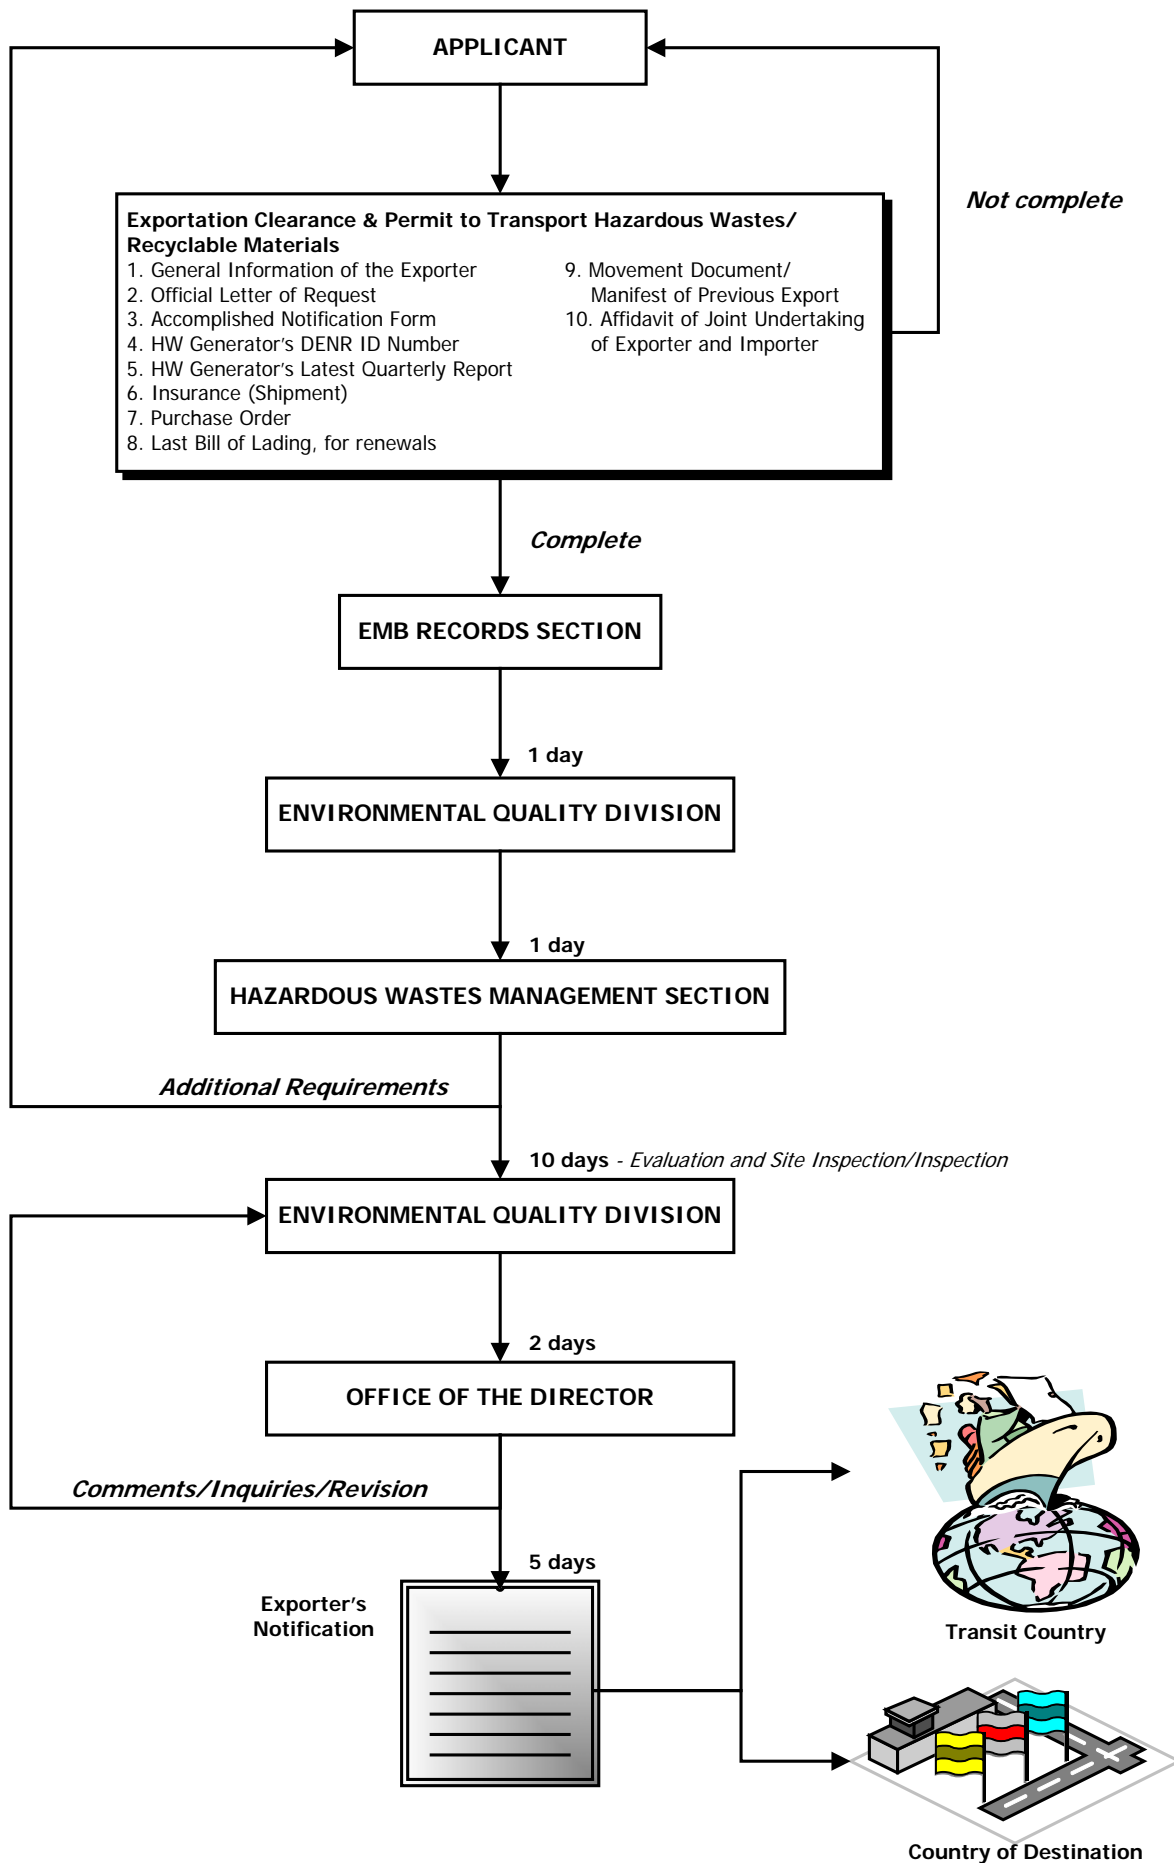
APPLICANT

Not complete

Exportation Clearance & Permit to Transport Hazardous Wastes/ Recyclable Materials

1. General Information of the Exporter
2. Official Letter of Request
3. Accomplished Notification Form
4. HW Generator's DENR ID Number
5. HW Generator's Latest Quarterly Report
6. Insurance (Shipment)
7. Purchase Order
8. Last Bill of Lading, for renewals
9. Movement Document/ Manifest of Previous Export
10. Affidavit of Joint Undertaking of Exporter and Importer

Complete

EMB RECORDS SECTION

1 day

ENVIRONMENTAL QUALITY DIVISION

1 day

HAZARDOUS WASTES MANAGEMENT SECTION

Additional Requirements

10 days - Evaluation and Site Inspection/Inspection

ENVIRONMENTAL QUALITY DIVISION

2 days

OFFICE OF THE DIRECTOR

Comments/Inquiries/Revision

5 days

Exporter's Notification

Transit Country

Country of Destination